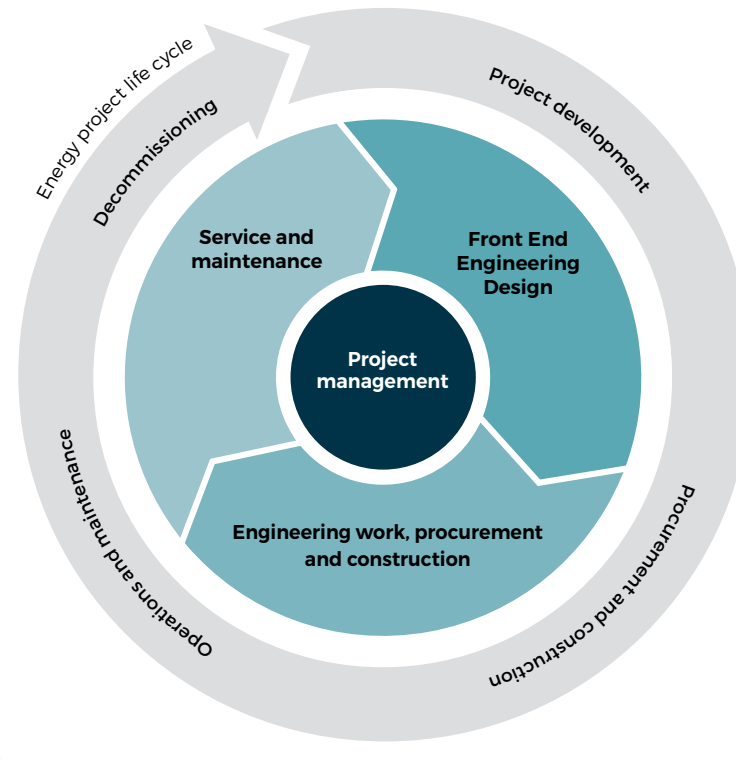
Energy project life cycle

Decommissioning

Project development

Service and maintenance

Front End Engineering Design

Project management

Engineering work, procurement and construction

Operations and maintenance

Procurement and construction